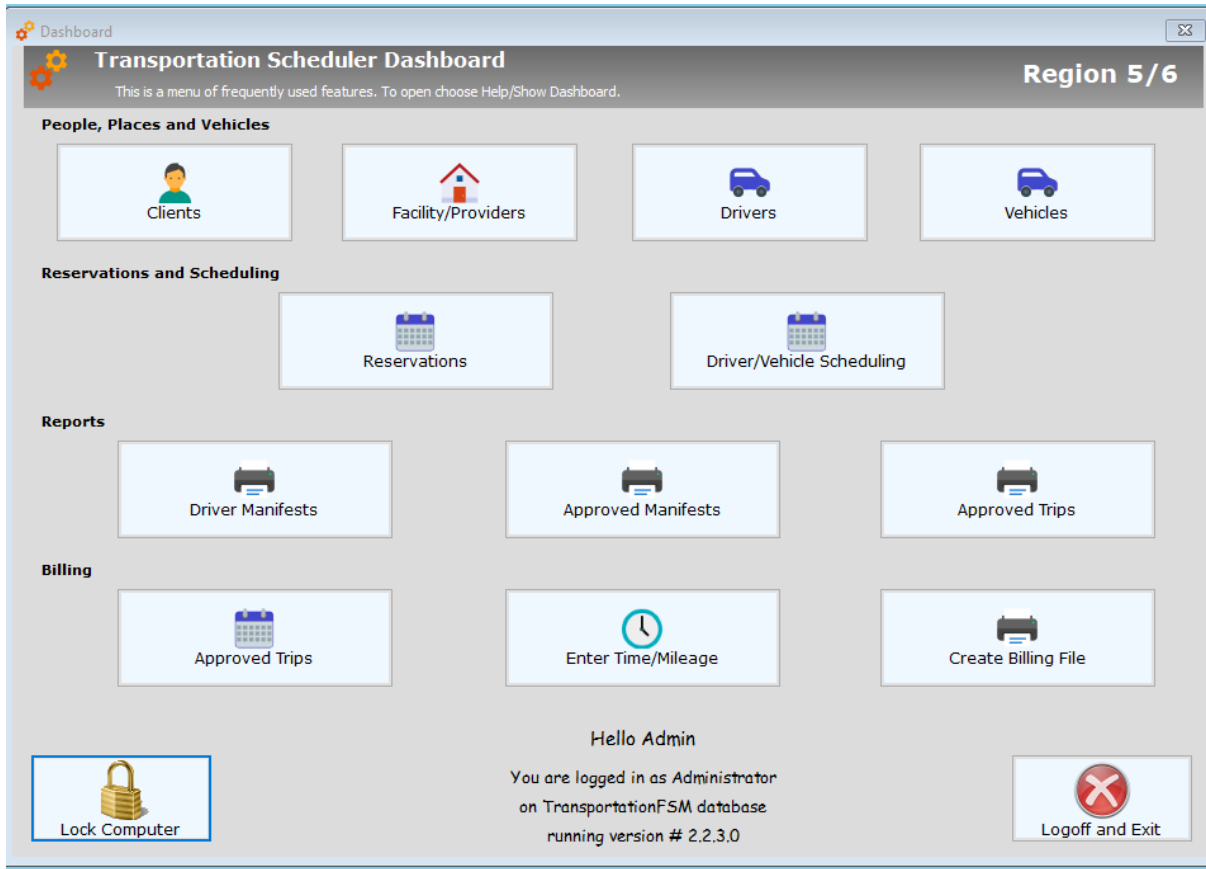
Dashboard

Transportation Scheduler Dashboard

This is a menu of frequently used features. To open choose Help/Show Dashboard.

Region 5/6

People, Places and Vehicles

Clients

Facility/Providers

Drivers

Vehicles

Reservations and Scheduling

Reservations

Driver/Vehicle Scheduling

Reports

Driver Manifests

Approved Manifests

Approved Trips

Billing

Approved Trips

Enter Time/Mileage

Create Billing File

Hello Admin

You are logged in as Administrator on TransportationFSM database running version # 2.2.3.0

Lock Computer

Logoff and Exit